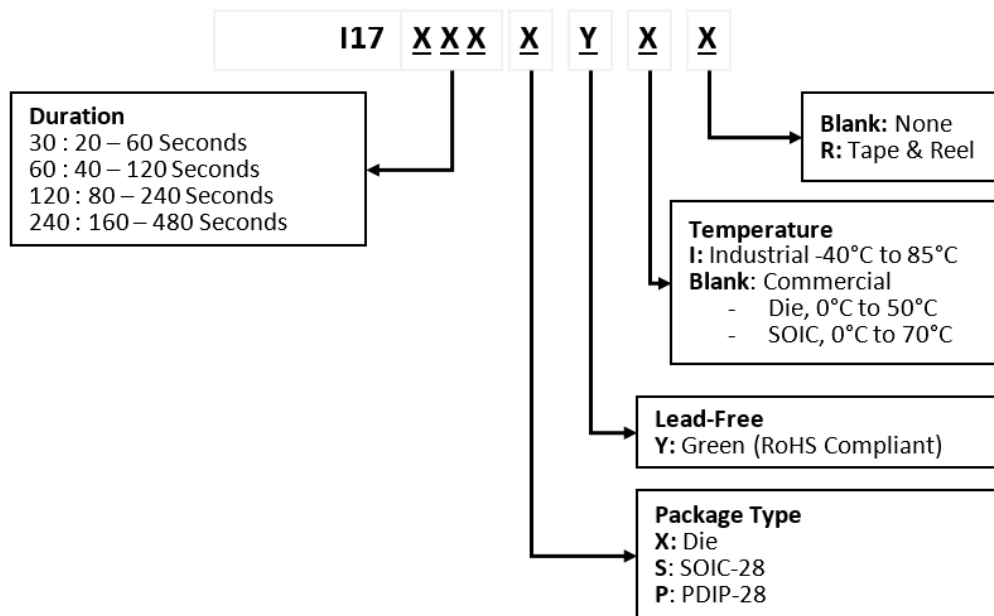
I17 X X X X Y X X

Duration
30 : 20 – 60 Seconds
60 : 40 – 120 Seconds
120 : 80 – 240 Seconds
240 : 160 – 480 Seconds

Blank: None
R: Tape & Reel

Temperature
I: Industrial -40°C to 85°C
Blank: Commercial
- Die, 0°C to 50°C
- SOIC, 0°C to 70°C

Lead-Free
Y: Green (RoHS Compliant)

Package Type
X: Die
S: SOIC-28
P: PDIP-28